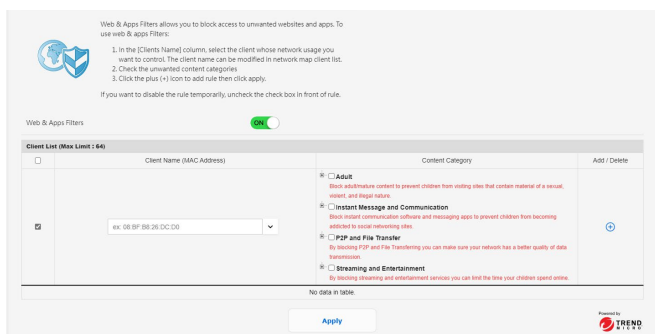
Web & Apps Filters allows you to block access to unwanted websites and apps. To use web & apps Filters:

1. In the [Clients Name] column, select the client whose network usage you want to control. The client name can be modified in network map client list.
2. Check the unwanted content categories
3. Click the plus (+) icon to add rule then click apply.

If you want to disable the rule temporarily, uncheck the check box in front of rule.

Web & Apps Filters ON

Client List (Max Limit : 64)

| | Client Name (MAC Address) | Content Category | Add / Delete |
|---|---|---|---|
| | ex: 08:BF:B8:26:DC:D0 | Adult<br>Block adult/mature content to prevent children from visiting sites that contain material of a sexual, violent, and illegal nature.<br>Instant Message and Communication<br>Block instant communication software and messaging apps to prevent children from becoming addicted to social networking sites.<br>P2P and File Transfer<br>By blocking P2P and File Transferring you can make sure your network has a better quality of data transmission.<br>Streaming and Entertainment<br>By blocking streaming and entertainment services you can limit the time your children spend online. | + |
| No data in table. | | | |

Apply

Powered by TREND MICRO